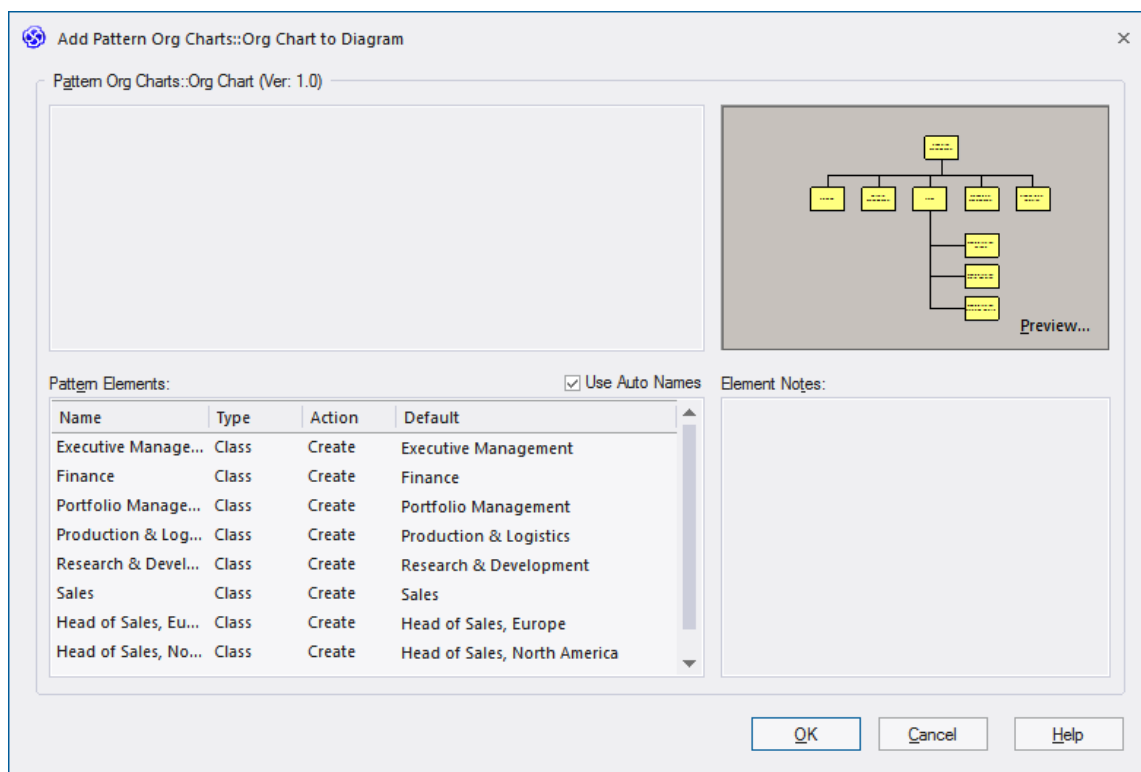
Add Pattern Org Charts::Org Chart to Diagram

×

Pattern Org Charts::Org Chart (Ver: 1.0)

Preview...

Pattern Elements:

Use Auto Names

Element Notes:

| Name | Type | Action | Default |
|---|---|---|---|
| Executive Manage... | Class | Create | Executive Management |
| Finance | Class | Create | Finance |
| Portfolio Manage... | Class | Create | Portfolio Management |
| Production & Log... | Class | Create | Production & Logistics |
| Research & Devel... | Class | Create | Research & Development |
| Sales | Class | Create | Sales |
| Head of Sales, Eu... | Class | Create | Head of Sales, Europe |
| Head of Sales, No... | Class | Create | Head of Sales, North America |

OK

Cancel

Help